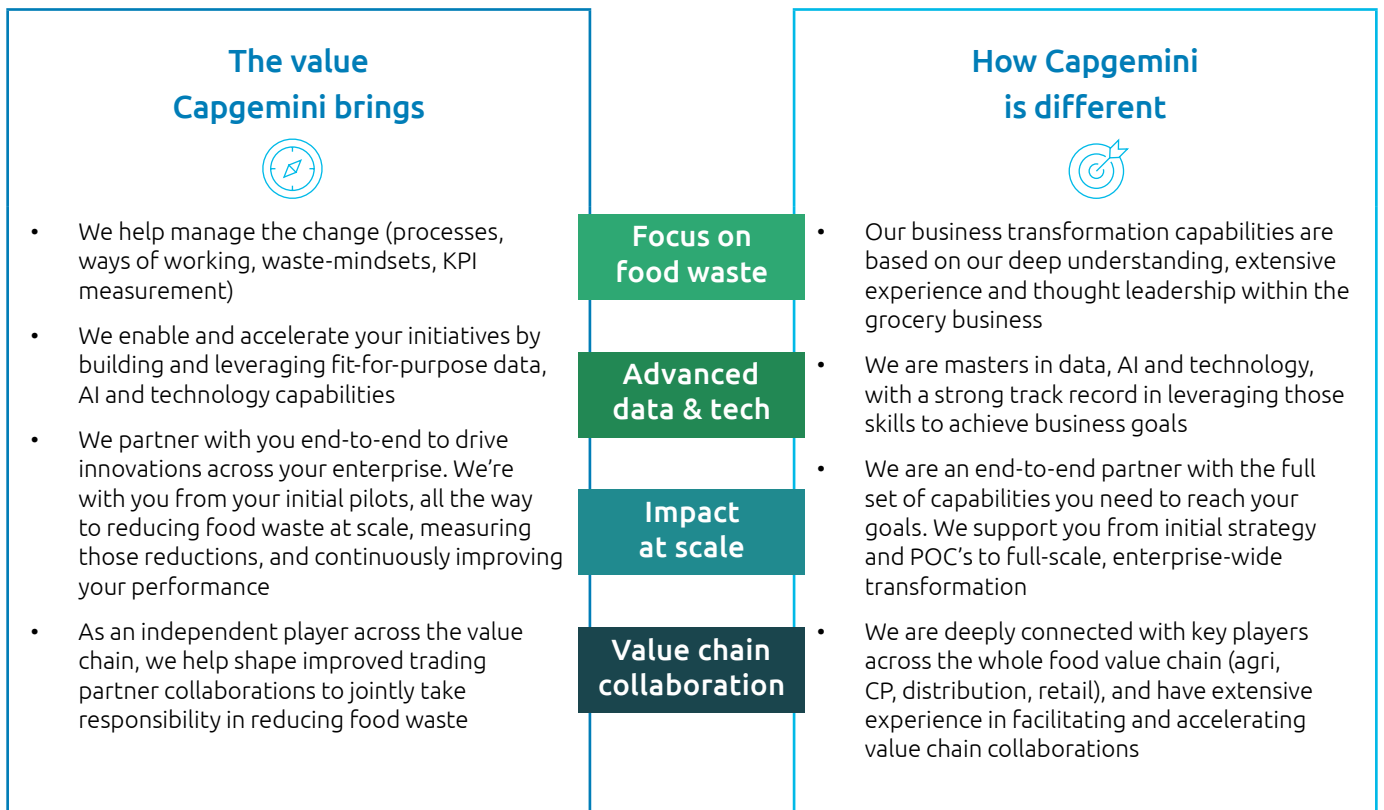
The value Capgemini brings

- We help manage the change (processes, ways of working, waste-mindsets, KPI measurement)
- We enable and accelerate your initiatives by building and leveraging fit-for-purpose data, AI and technology capabilities
- We partner with you end-to-end to drive innovations across your enterprise. We're with you from your initial pilots, all the way to reducing food waste at scale, measuring those reductions, and continuously improving your performance
- As an independent player across the value chain, we help shape improved trading partner collaborations to jointly take responsibility in reducing food waste

Focus on food waste

Advanced data & tech

Impact at scale

Value chain collaboration

How Capgemini is different

- Our business transformation capabilities are based on our deep understanding, extensive experience and thought leadership within the grocery business
- We are masters in data, AI and technology, with a strong track record in leveraging those skills to achieve business goals
- We are an end-to-end partner with the full set of capabilities you need to reach your goals. We support you from initial strategy and POC's to full-scale, enterprise-wide transformation
- We are deeply connected with key players across the whole food value chain (agri, CP, distribution, retail), and have extensive experience in facilitating and accelerating value chain collaborations